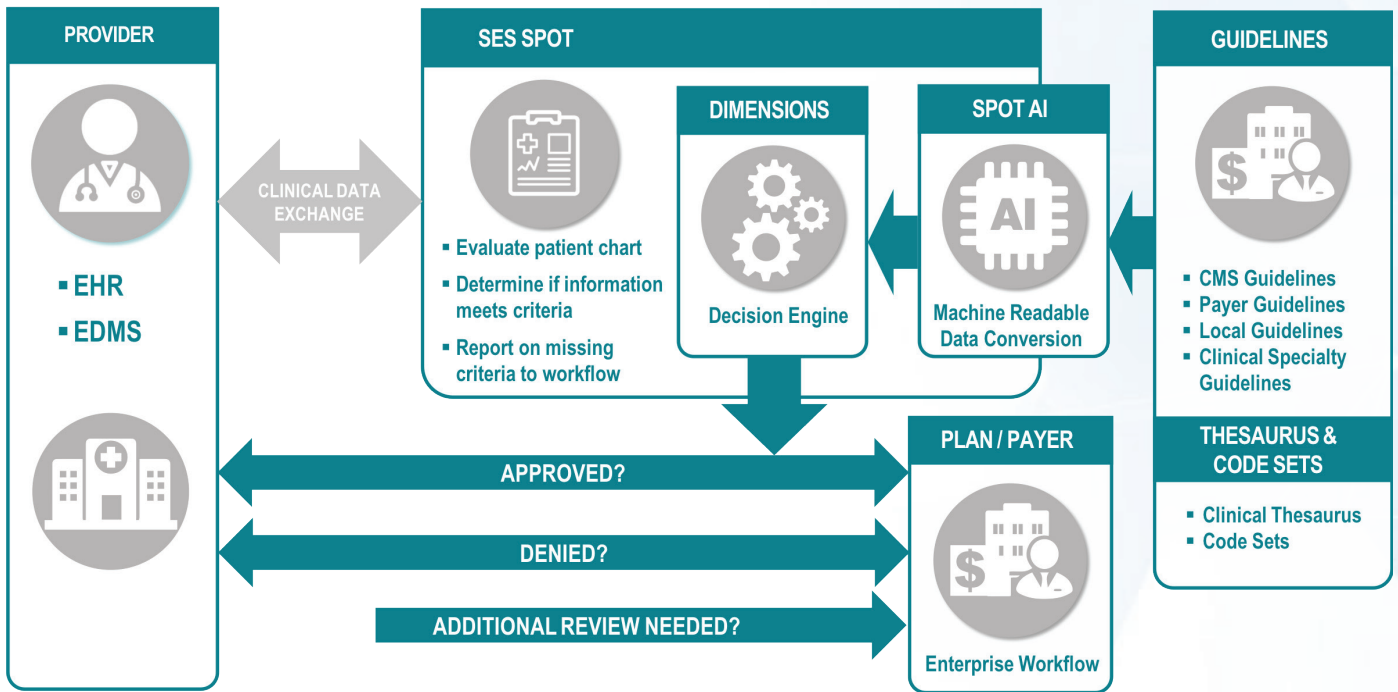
PROVIDER

▪ EHR
▪ EDMS

CLINICAL DATA EXCHANGE

SES SPOT

▪ Evaluate patient chart
▪ Determine if information meets criteria
▪ Report on missing criteria to workflow

DIMENSIONS

Decision Engine

SPOT AI

AI

Machine Readable Data Conversion

GUIDELINES

$

▪ CMS Guidelines
▪ Payer Guidelines
▪ Local Guidelines
▪ Clinical Specialty Guidelines

THESAURUS & CODE SETS

▪ Clinical Thesaurus
▪ Code Sets

APPROVED?

DENIED?

ADDITIONAL REVIEW NEEDED?

PLAN / PAYER

$

Enterprise Workflow